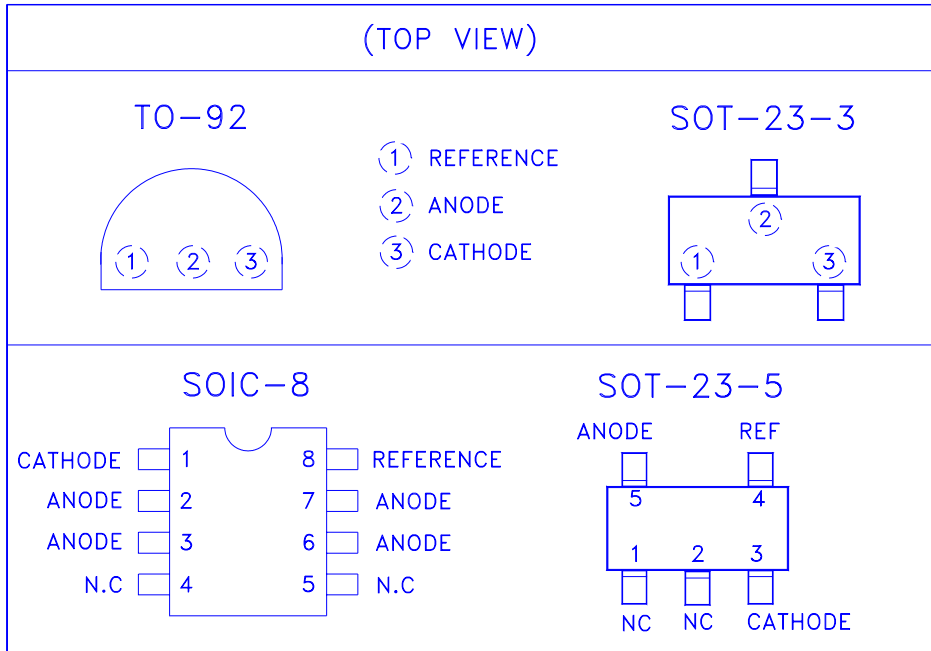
(TOP VIEW)

TO-92

1 2 3

1 REFERENCE
2 ANODE
3 CATHODE

SOT-23-3

2
1 3

SOIC-8

| | | | |
|---|---|---|---|
| CATHODE | 1 | 8 | REFERENCE |
| ANODE | 2 | 7 | ANODE |
| ANODE | 3 | 6 | ANODE |
| N.C | 4 | 5 | N.C |

SOT-23-5

ANODE REF
5 4
1 2 3
NC NC CATHODE